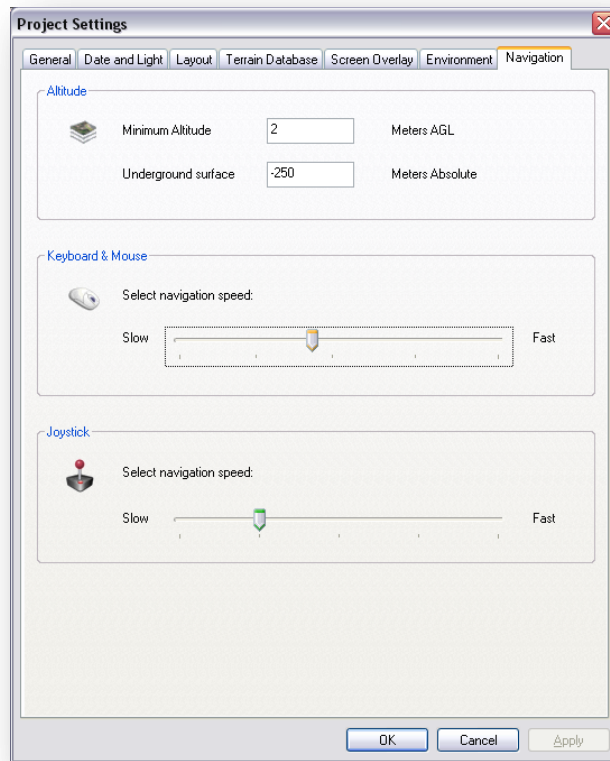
Project Settings

General | Date and Light | Layout | Terrain Database | Screen Overlay | Environment | Navigation

Altitude

Minimum Altitude 2 Meters AGL

Underground surface -250 Meters Absolute

Keyboard & Mouse

Select navigation speed:

Slow Fast

Joystick

Select navigation speed:

Slow Fast

OK Cancel Apply